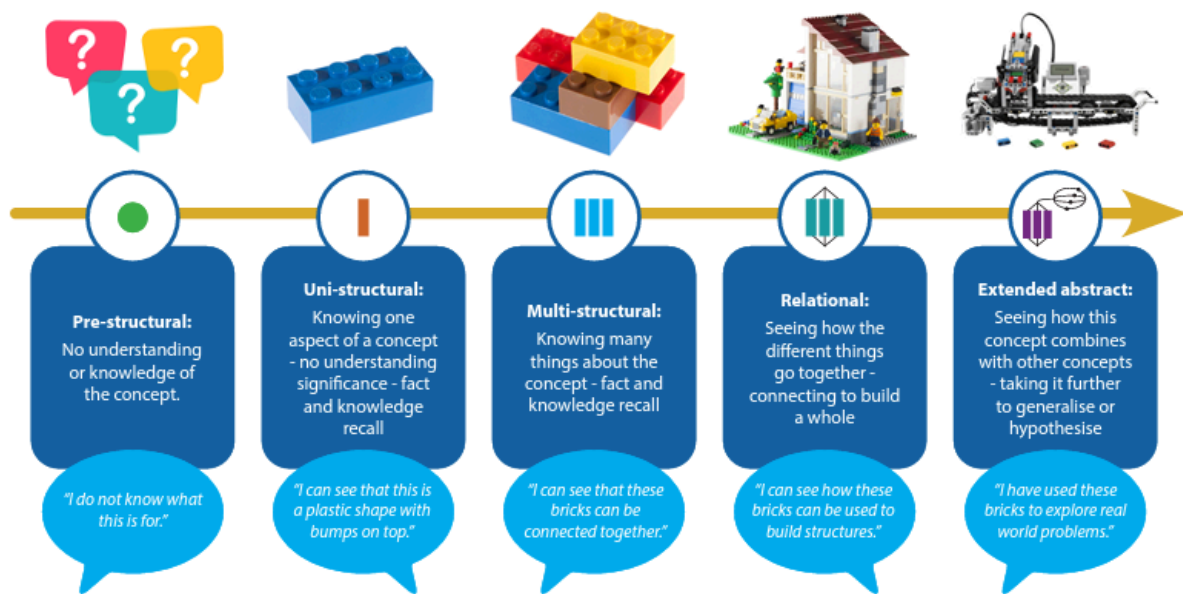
?
?
?

Pre-structural:
No understanding or knowledge of the concept.

"I do not know what this is for."

Uni-structural:
Knowing one aspect of a concept - no understanding significance - fact and knowledge recall

"I can see that this is a plastic shape with bumps on top."

Multi-structural:
Knowing many things about the concept - fact and knowledge recall

"I can see that these bricks can be connected together."

Relational:
Seeing how the different things go together - connecting to build a whole

"I can see how these bricks can be used to build structures."

Extended abstract:
Seeing how this concept combines with other concepts - taking it further to generalise or hypothesise

"I have used these bricks to explore real world problems."